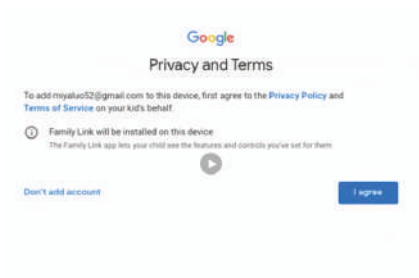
Google

Privacy and Terms

To add miyaluo52@gmail.com to this device, first agree to the Privacy Policy and Terms of Service on your kid's behalf.

Family Link will be installed on this device

The Family Link app lets your child see the features and controls you've set for them

Don't add account

I agree